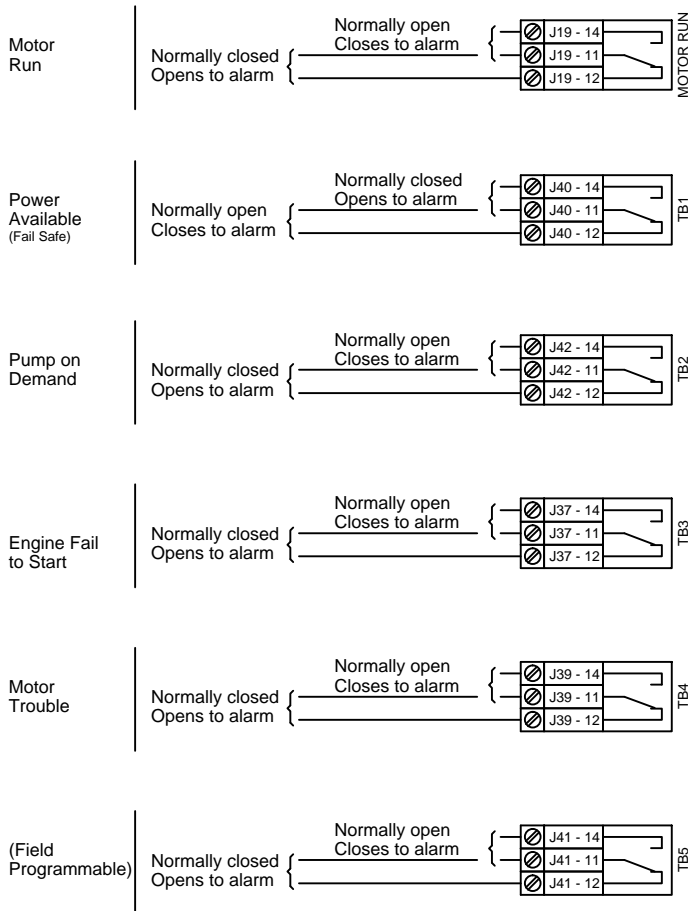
Motor Run

Normally open
Closes to alarm

Normally closed
Opens to alarm

J19 - 14
J19 - 11
J19 - 12

MOTOR RUN

Power Available
(Fail Safe)

Normally closed
Opens to alarm

Normally open
Closes to alarm

J40 - 14
J40 - 11
J40 - 12

TB1

Pump on Demand

Normally open
Closes to alarm

Normally closed
Opens to alarm

J42 - 14
J42 - 11
J42 - 12

TB2

Engine Fail to Start

Normally open
Closes to alarm

Normally closed
Opens to alarm

J37 - 14
J37 - 11
J37 - 12

TB3

Motor Trouble

Normally open
Closes to alarm

Normally closed
Opens to alarm

J39 - 14
J39 - 11
J39 - 12

TB4

(Field Programmable)

Normally open
Closes to alarm

Normally closed
Opens to alarm

J41 - 14
J41 - 11
J41 - 12

TB5